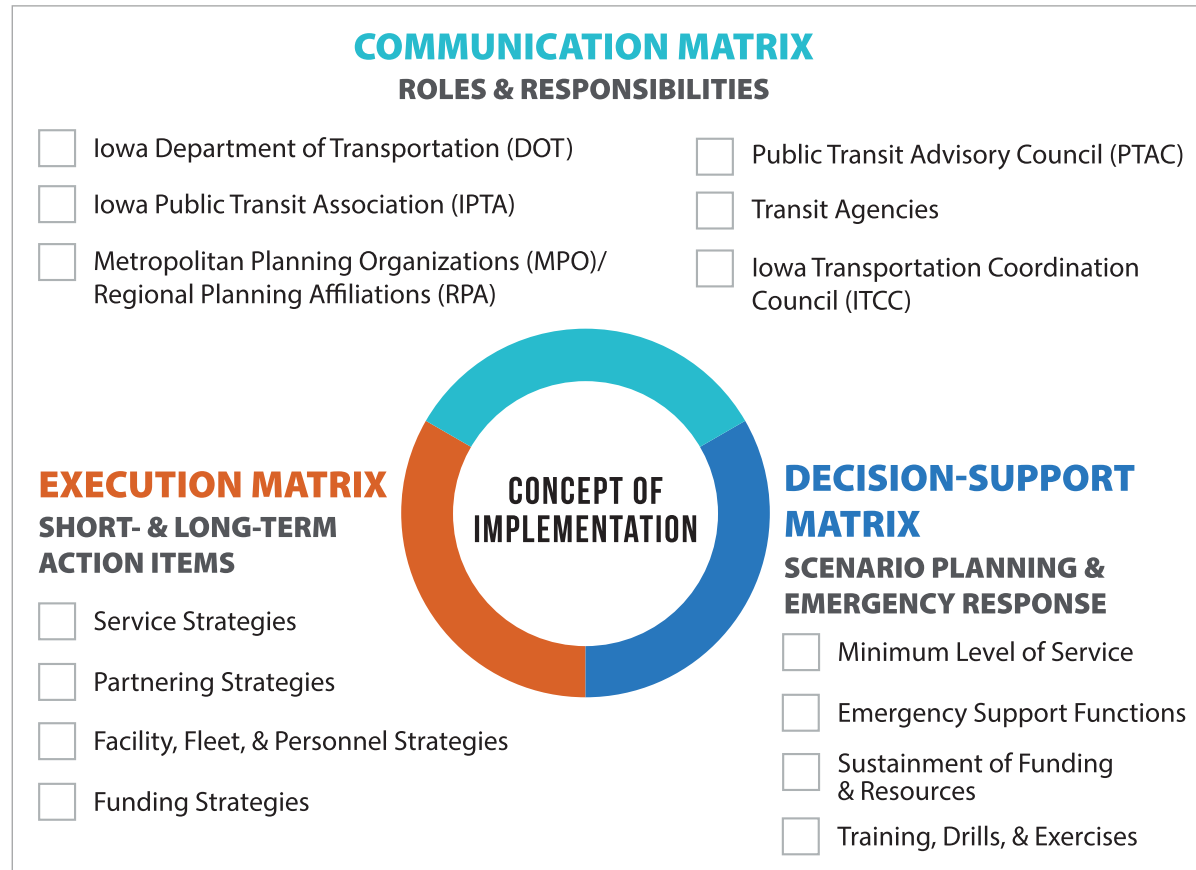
COMMUNICATION MATRIX
ROLES & RESPONSIBILITIES

Iowa Department of Transportation (DOT)

Iowa Public Transit Association (IPTA)

Metropolitan Planning Organizations (MPO)/ Regional Planning Affiliations (RPA)

Public Transit Advisory Council (PTAC)

Transit Agencies

Iowa Transportation Coordination Council (ITCC)

CONCEPT OF IMPLEMENTATION

EXECUTION MATRIX
SHORT- & LONG-TERM ACTION ITEMS

Service Strategies

Partnering Strategies

Facility, Fleet, & Personnel Strategies

Funding Strategies

DECISION-SUPPORT MATRIX
SCENARIO PLANNING & EMERGENCY RESPONSE

Minimum Level of Service

Emergency Support Functions

Sustainment of Funding & Resources

Training, Drills, & Exercises